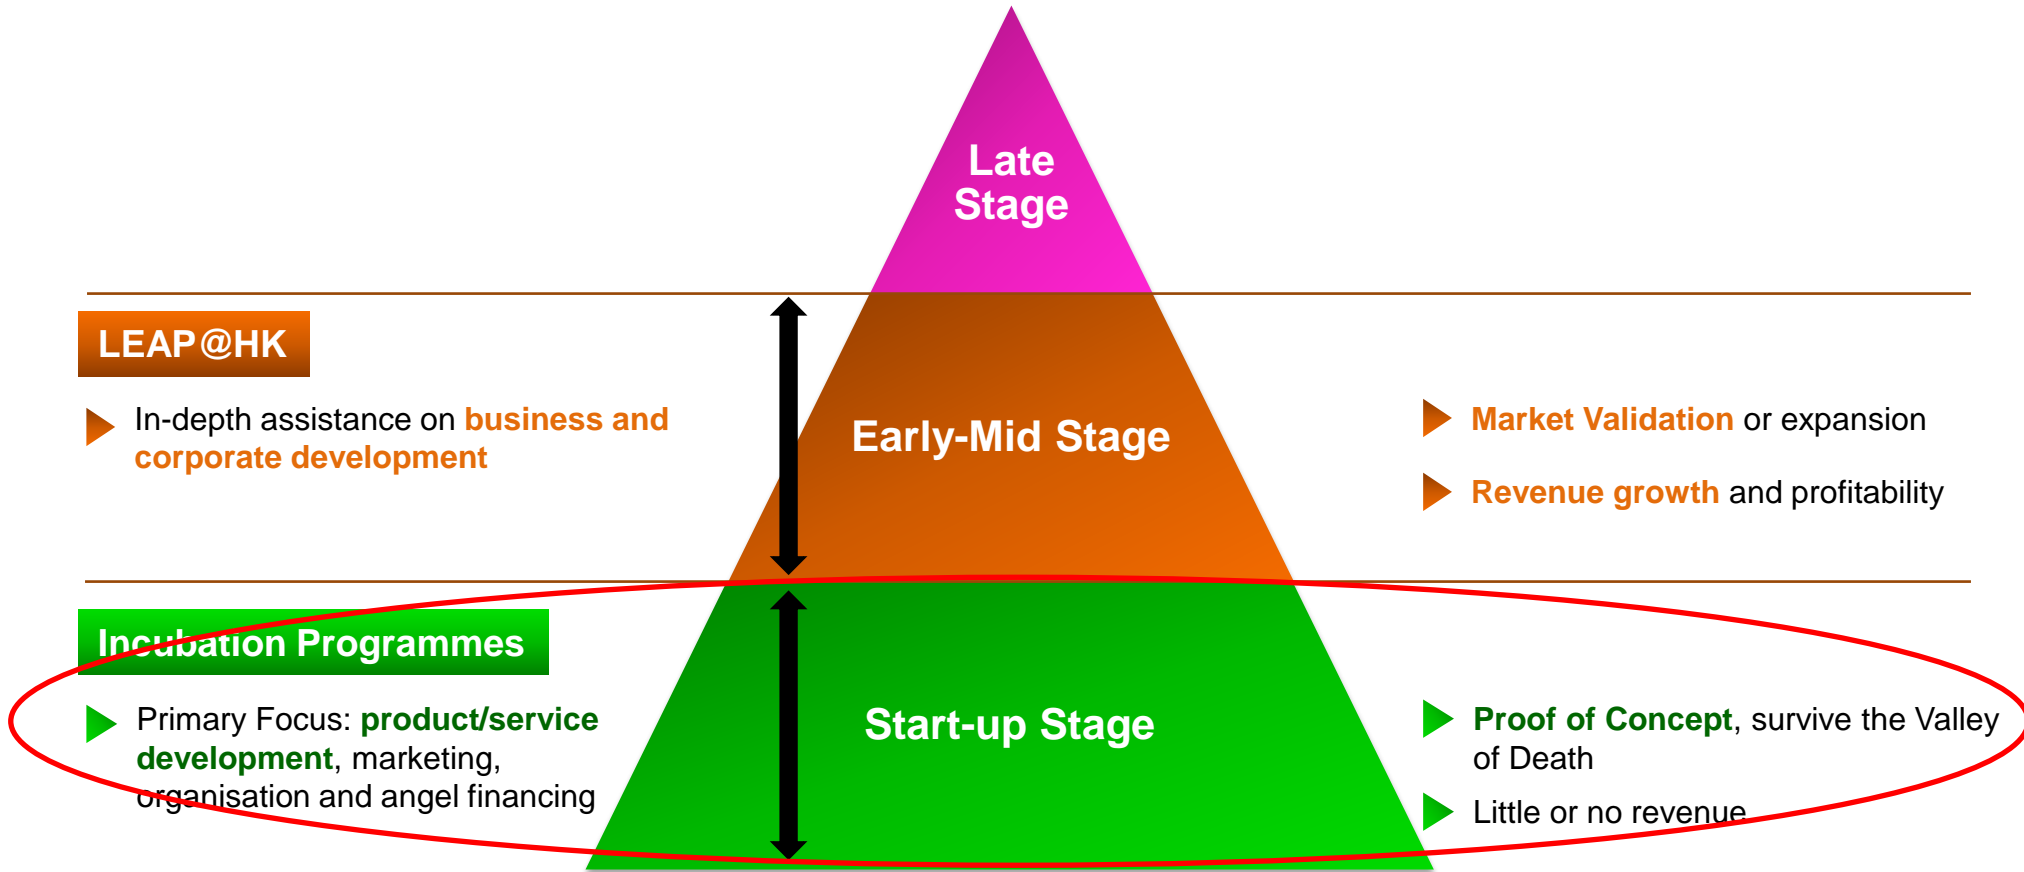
Late Stage

LEAP@HK

In-depth assistance on business and corporate development

Early-Mid Stage

Market Validation or expansion

Revenue growth and profitability

Incubation Programmes

Primary Focus: product/service development, marketing, organisation and angel financing

Start-up Stage

Proof of Concept, survive the Valley of Death

Little or no revenue